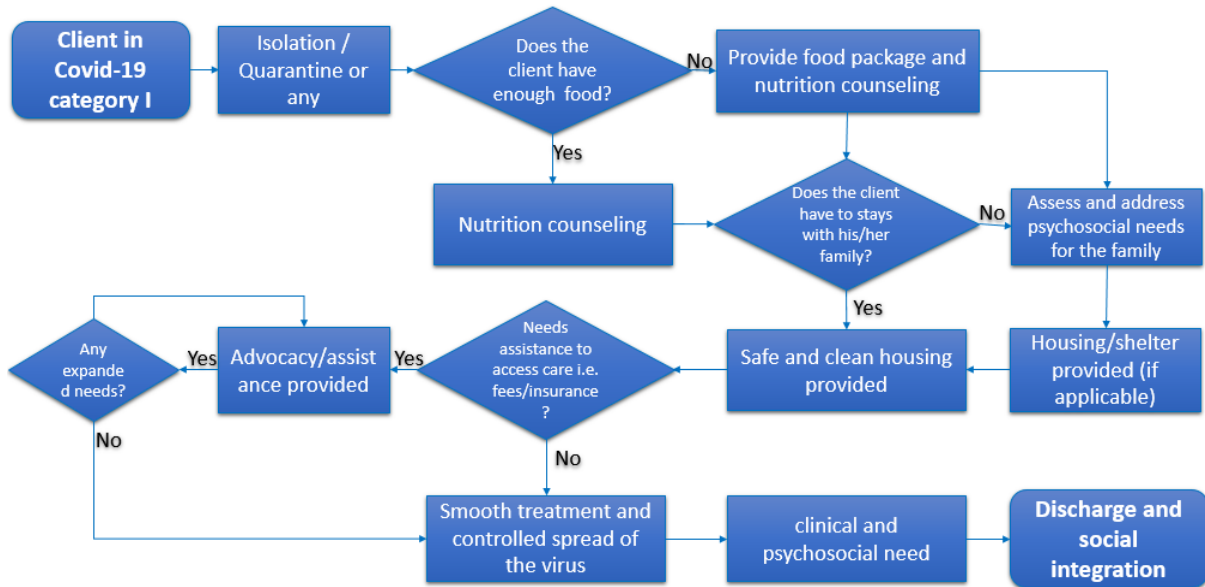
Client in Covid-19 category I

Isolation / Quarantine or any

Does the client have enough food?

No

Provide food package and nutrition counseling

Yes

Nutrition counseling

Does the client have to stays with his/her family?

No

Assess and address psychosocial needs for the family

Yes

Safe and clean housing provided

Housing/shelter provided (if applicable)

Needs assistance to access care i.e. fees/insurance ?

Yes

Advocacy/assistance provided

Yes

Any expanded needs?

No

No

Smooth treatment and controlled spread of the virus

clinical and psychosocial need

Discharge and social integration